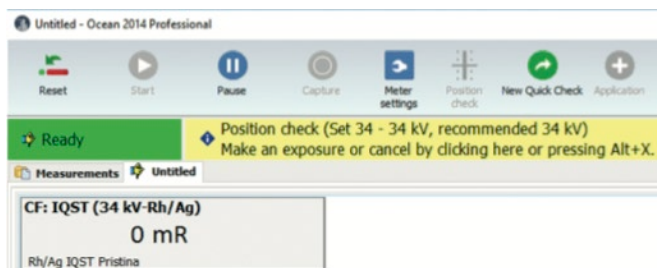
Untitled - Ocean 2014 Professional

Reset
Start
Pause
Capture
Meter settings
Position check
New Quick Check
Application

Ready
Position check (Set 34 - 34 kV, recommended 34 kV)
Make an exposure or cancel by clicking here or pressing Alt+X.

Measurements
Untitled

CF: IQST (34 kV-Rh/Ag)
0 mR
Rh/Ag IQST Pristina